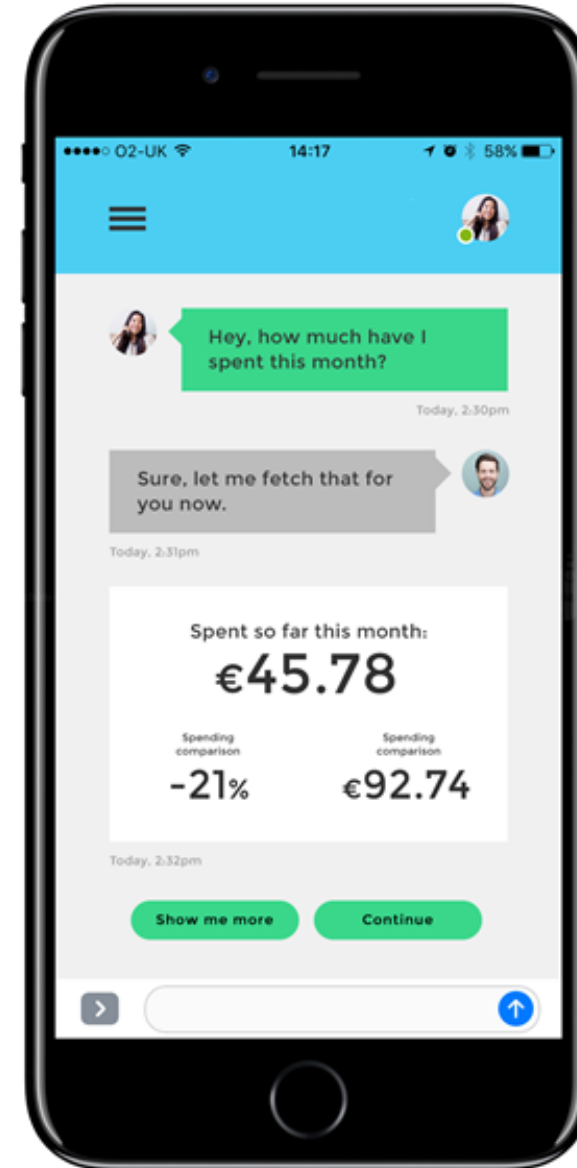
●●●●○ O2-UK 14:17 58%

Hey, how much have I spent this month?

Today, 2:30pm

Sure, let me fetch that for you now.

Today, 2:31pm

Spent so far this month:
€45.78

Spending comparison
-21%

Spending comparison
€92.74

Today, 2:32pm

Show me more

Continue